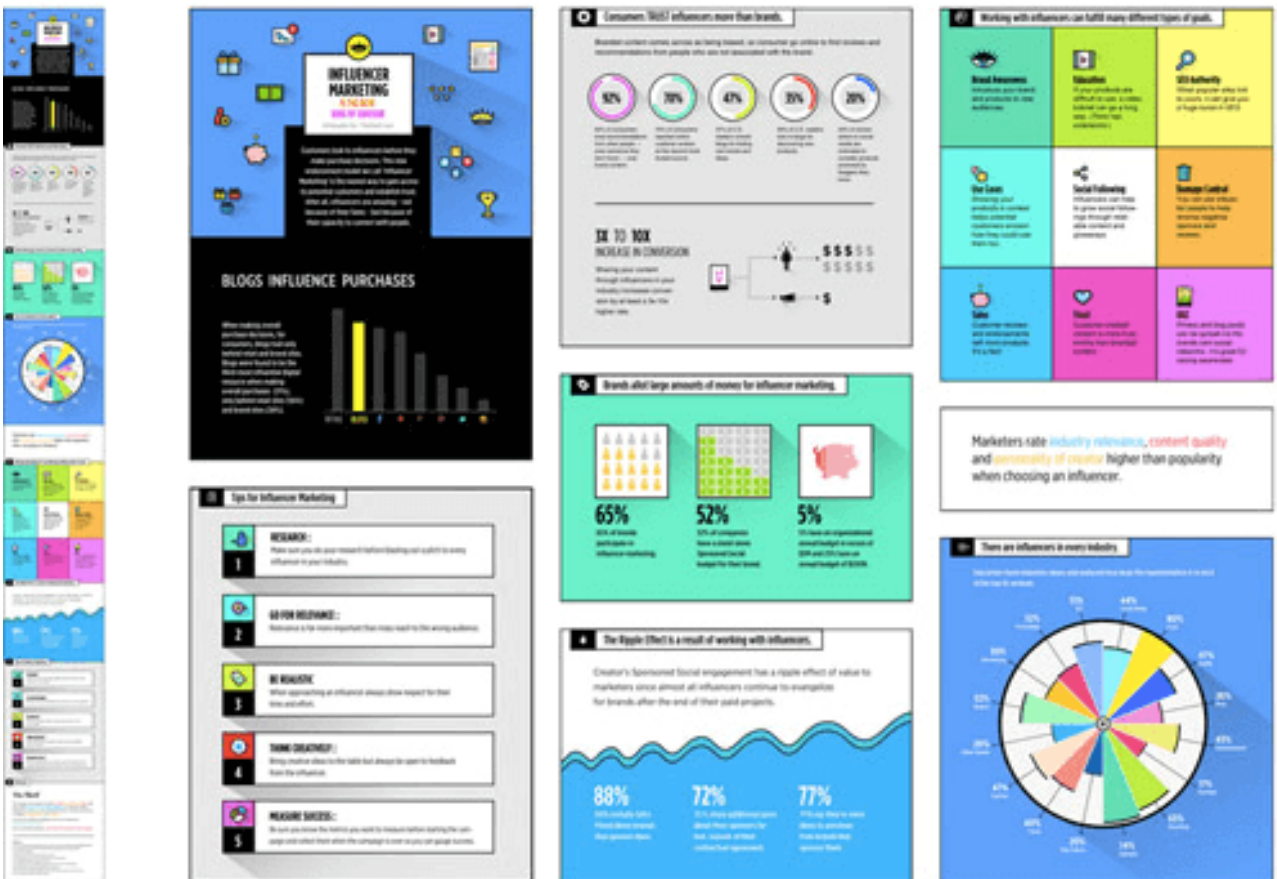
INFLUENCER MARKETING
IS THE NEW
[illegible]

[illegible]

BLOGS INFLUENCE PURCHASES

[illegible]

Tips for Influencer Marketing

RESEARCH :
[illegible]
1

GO FOR RELEVANCE :
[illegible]
2

BE REALISTIC
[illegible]
3

THINK CREATIVELY :
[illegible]
4

MEASURE SUCCESS :
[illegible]
5

Consumers TRUST influencers more than brands.

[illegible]

92%
70%
47%
35%
20%

3X TO 10X
INCREASE IN CONVERSION

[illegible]

$$$$$
$$$$$
$

Brands allot large amounts of money for influencer marketing.

65%
52%
5%

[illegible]

The Ripple Effect is a result of working with influencers.

Creator's Sponsored Social engagement has a ripple effect of value to marketers since almost all influencers continue to evangelize for brands after the end of their paid projects.

88%
72%
77%

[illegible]

Working with influencers can fulfill many different types of goals.

Brand Awareness
Education
SEO Authority
Use Cases
Social Following
Damage Control
Sales
Trust
UGC

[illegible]

Marketers rate industry relevance, content quality and personality of creator higher than popularity when choosing an influencer.

There are influencers in every industry.

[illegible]